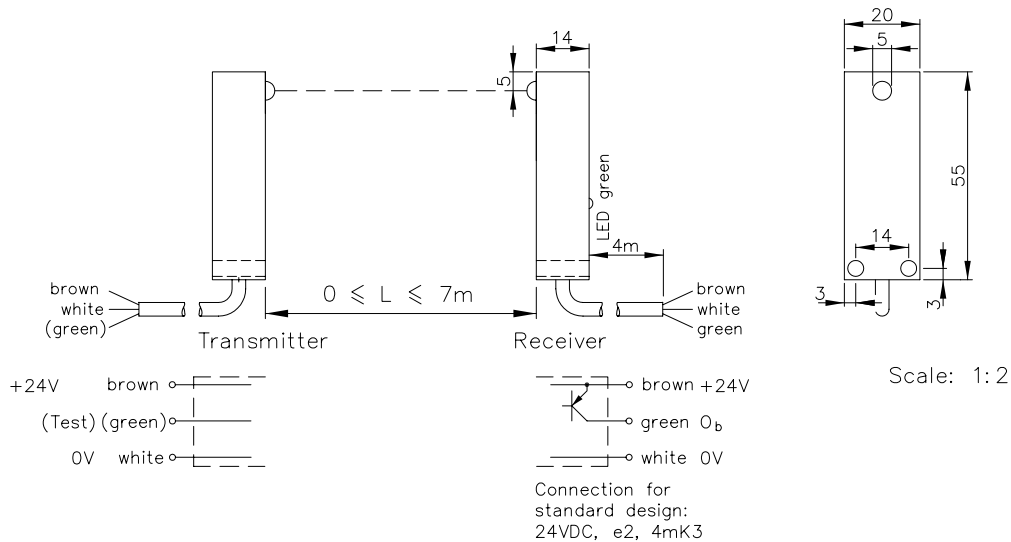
14

5

20

5

55

LED green

4m

14

3

3

brown
white
(green)

$0 \leqslant L \leqslant 7m$

brown
white
green

Transmitter

Receiver

Scale: 1:2

+24V brown

(Test) (green)

0V white

brown +24V

green $O_b$

white 0V

Connection for standard design: 24VDC, e2, 4mK3